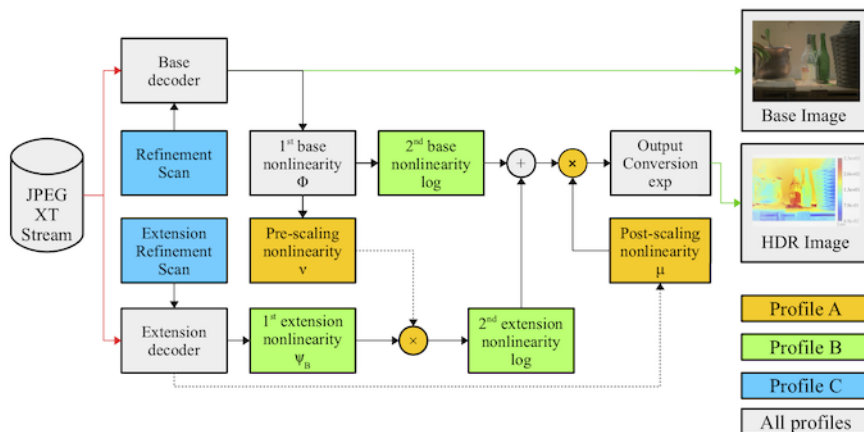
JPEG XT Stream

Base decoder

Refinement Scan

Extension Refinement Scan

Extension decoder

$1^{st}$ base nonlinearity $\Phi$

$2^{nd}$ base nonlinearity log

Pre-scaling nonlinearity $\nu$

$1^{st}$ extension nonlinearity $\Psi_B$

$\times$

$2^{nd}$ extension nonlinearity log

$+$

$\times$

Output Conversion exp

Post-scaling nonlinearity $\mu$

Base Image

HDR Image

Profile A

Profile B

Profile C

All profiles